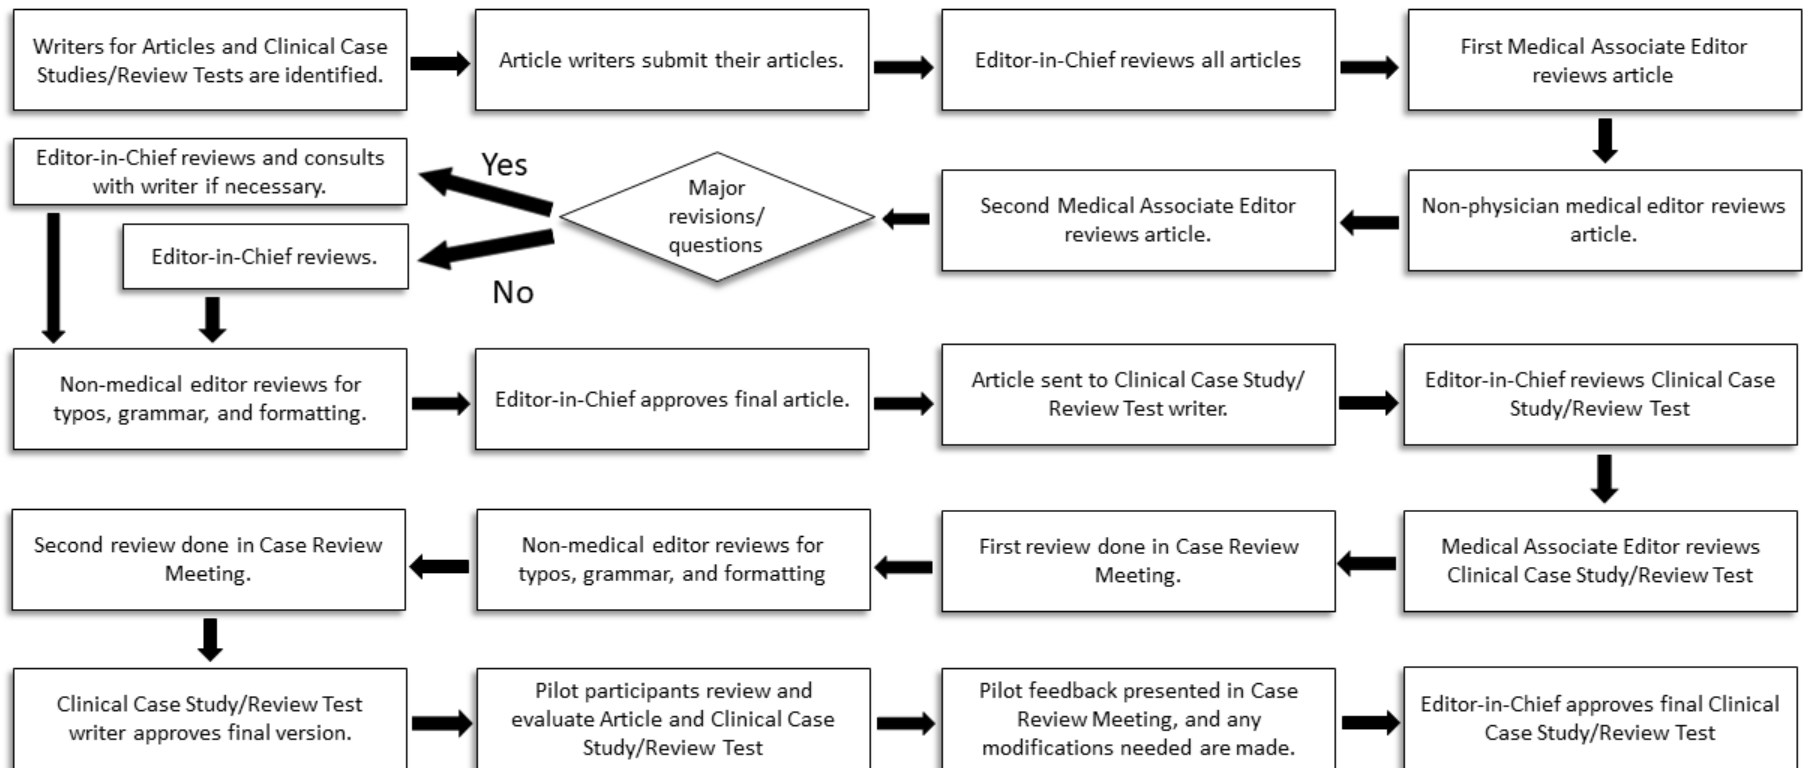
Writers for Articles and Clinical Case Studies/Review Tests are identified.

Article writers submit their articles.

Editor-in-Chief reviews all articles

First Medical Associate Editor reviews article

Non-physician medical editor reviews article.

Second Medical Associate Editor reviews article.

Major revisions/ questions

Yes

Editor-in-Chief reviews and consults with writer if necessary.

No

Editor-in-Chief reviews.

Non-medical editor reviews for typos, grammar, and formatting.

Editor-in-Chief approves final article.

Article sent to Clinical Case Study/ Review Test writer.

Editor-in-Chief reviews Clinical Case Study/Review Test

Medical Associate Editor reviews Clinical Case Study/Review Test

First review done in Case Review Meeting.

Non-medical editor reviews for typos, grammar, and formatting

Second review done in Case Review Meeting.

Clinical Case Study/Review Test writer approves final version.

Pilot participants review and evaluate Article and Clinical Case Study/Review Test

Pilot feedback presented in Case Review Meeting, and any modifications needed are made.

Editor-in-Chief approves final Clinical Case Study/Review Test